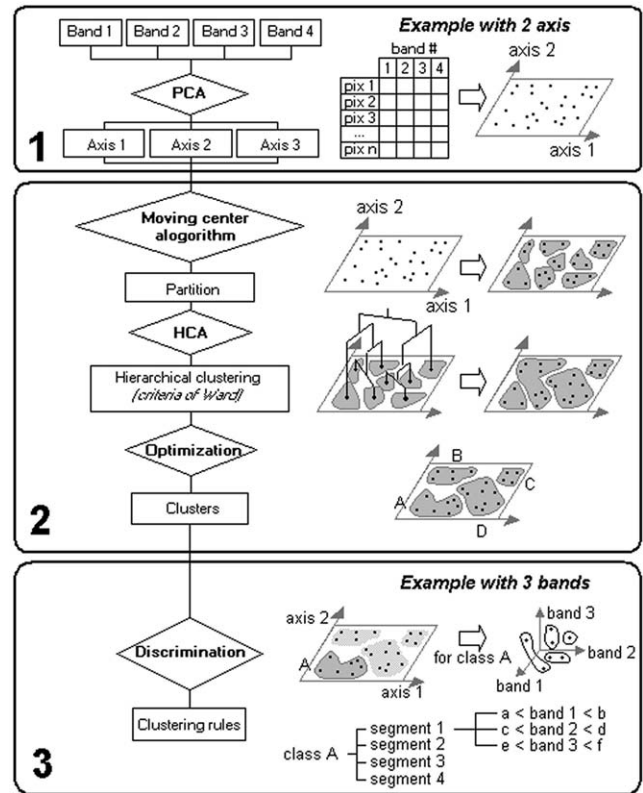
Band 1 Band 2 Band 3 Band 4

PCA

Axis 1 Axis 2 Axis 3

1

Example with 2 axis

| | band # | | | |
|---|---|---|---|---|
| | 1 | 2 | 3 | 4 |
| pix 1 | | | | |
| pix 2 | | | | |
| pix 3 | | | | |
| ... | | | | |
| pix n | | | | |

axis 2
axis 1

Moving center alogorithm

Partition

HCA

Hierarchical clustering (criteria of Ward)

Optimization

Clusters

2

axis 2
axis 1

B
C
A
D

Example with 3 bands

Discrimination

Clustering rules

3

axis 2
A
axis 1
for class A
band 3
band 2
band 1

class A
segment 1
segment 2
segment 3
segment 4

a < band 1 < b
c < band 2 < d
e < band 3 < f